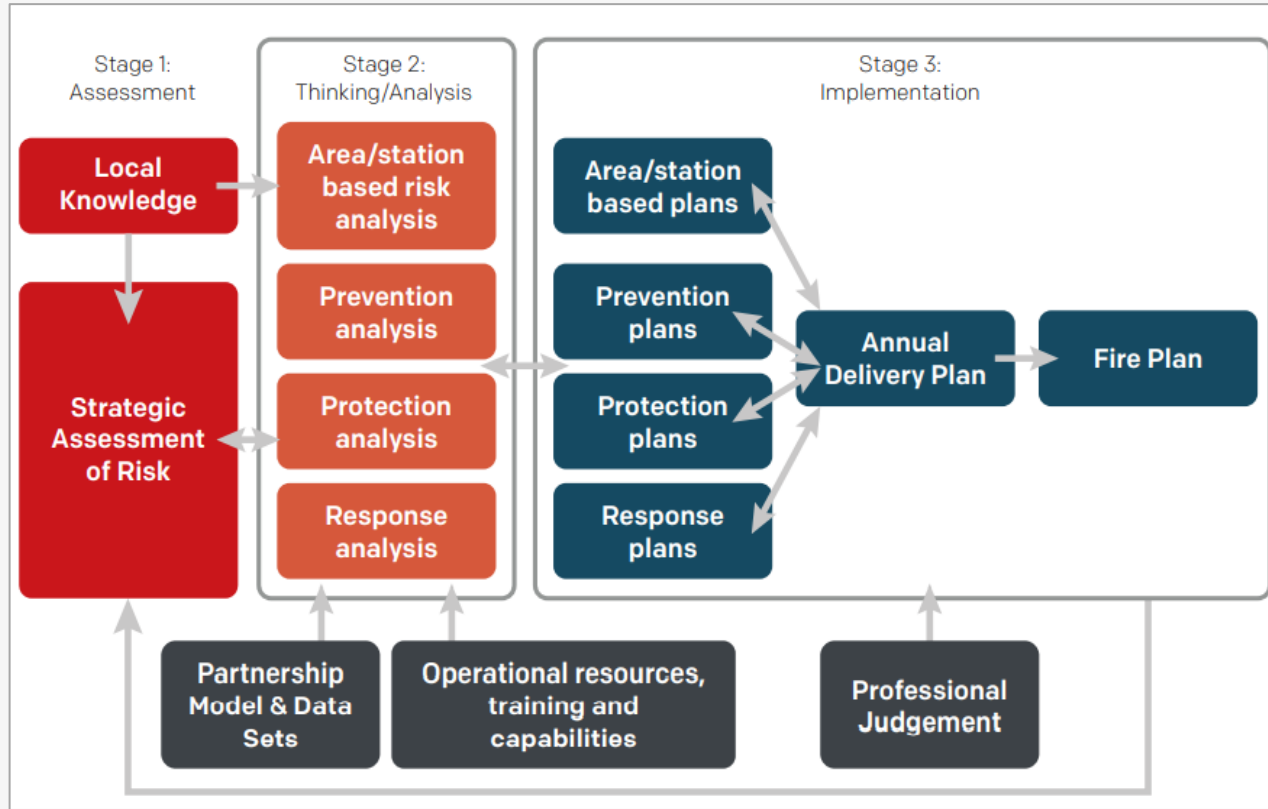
Stage 1:
Assessment

Stage 2:
Thinking/Analysis

Stage 3:
Implementation

Local Knowledge

Strategic Assessment of Risk

Area/station based risk analysis

Prevention analysis

Protection analysis

Response analysis

Area/station based plans

Prevention plans

Protection plans

Response plans

Annual Delivery Plan

Fire Plan

Partnership Model & Data Sets

Operational resources, training and capabilities

Professional Judgement